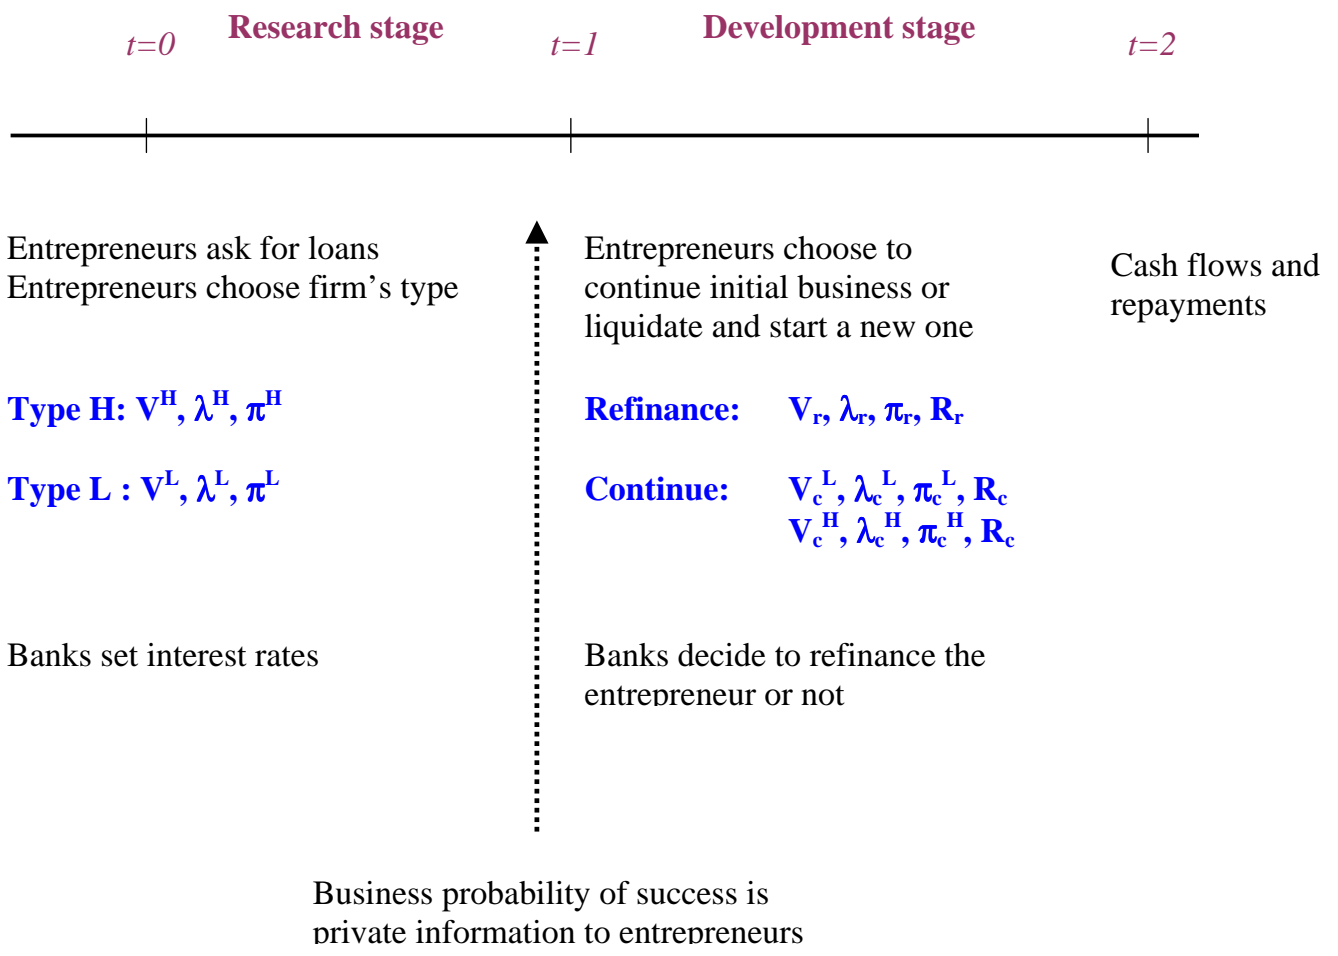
$t=0$ Research stage $t=1$ Development stage $t=2$

Entrepreneurs ask for loans
Entrepreneurs choose firm's type

Entrepreneurs choose to continue initial business or liquidate and start a new one

Cash flows and repayments

Type H: $V^H$, $\lambda^H$, $\pi^H$

Refinance: $V_r$, $\lambda_r$, $\pi_r$, $R_r$

Type L : $V^L$, $\lambda^L$, $\pi^L$

Continue: $V_c^L$, $\lambda_c^L$, $\pi_c^L$, $R_c$
$V_c^H$, $\lambda_c^H$, $\pi_c^H$, $R_c$

Banks set interest rates

Banks decide to refinance the entrepreneur or not

Business probability of success is private information to entrepreneurs